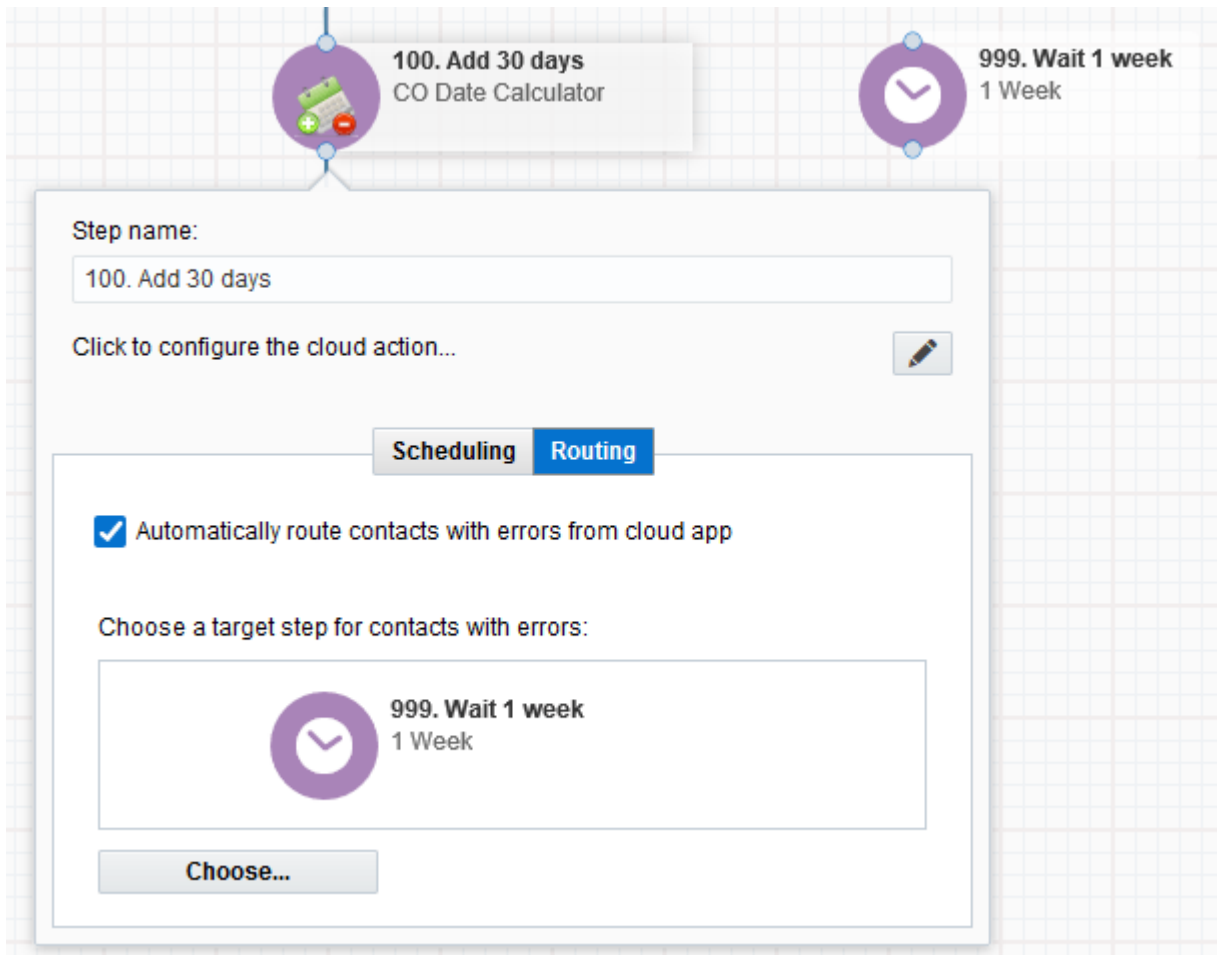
100. Add 30 days
CO Date Calculator

999. Wait 1 week
1 Week

Step name:

100. Add 30 days

Click to configure the cloud action...

Scheduling Routing

Automatically route contacts with errors from cloud app

Choose a target step for contacts with errors:

999. Wait 1 week
1 Week

Choose...